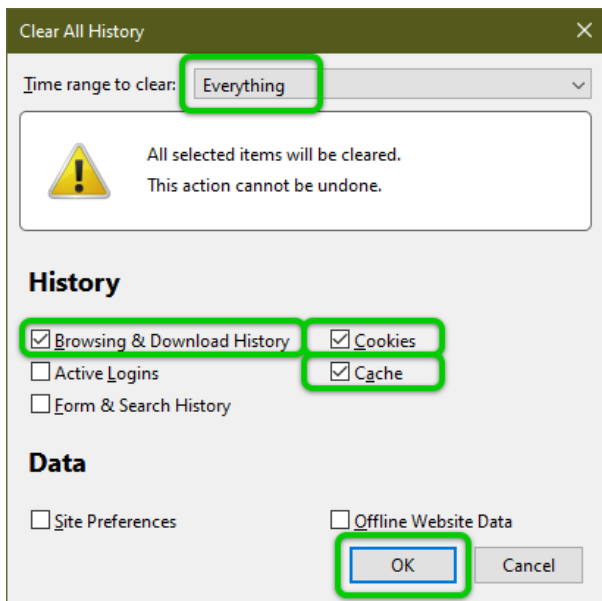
Clear All History

Time range to clear: Everything

All selected items will be cleared.
This action cannot be undone.

History

☑ Browsing & Download History
☑ Cookies
☐ Active Logins
☑ Cache
☐ Form & Search History

Data

☐ Site Preferences
☐ Offline Website Data

OK
Cancel